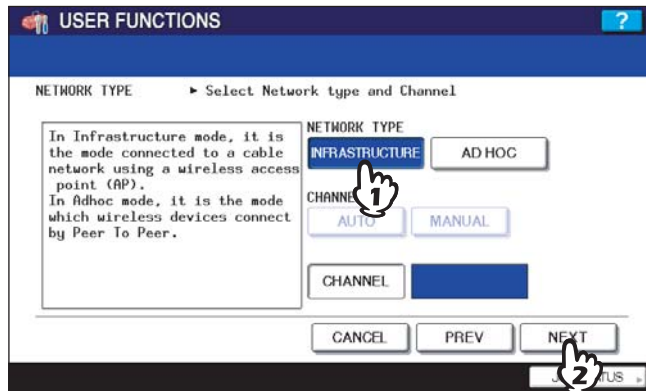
USER FUNCTIONS

?

NETWORK TYPE ► Select Network type and Channel

In Infrastructure mode, it is the mode connected to a cable network using a wireless access point (AP).
In Adhoc mode, it is the mode which wireless devices connect by Peer To Peer.

NETWORK TYPE

INFRASTRUCTURE

AD HOC

1

CHANNE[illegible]

AUTO

MANUAL

CHANNEL

CANCEL

PREV

NEXT

2

J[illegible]TUS